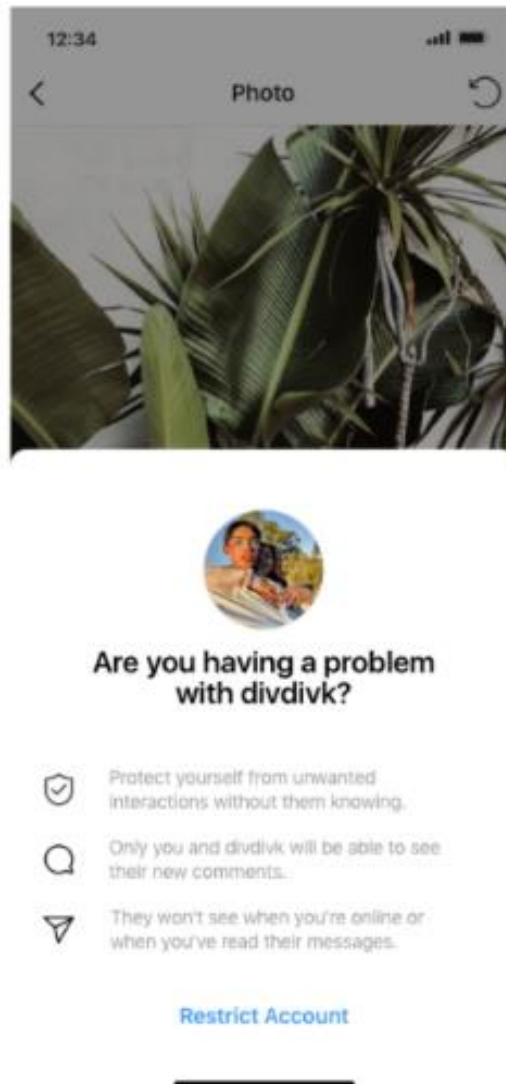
12:34

Photo

Are you having a problem with divdivk?

Protect yourself from unwanted interactions without them knowing.

Only you and divdivk will be able to see their new comments.

They won't see when you're online or when you've read their messages.

Restrict Account